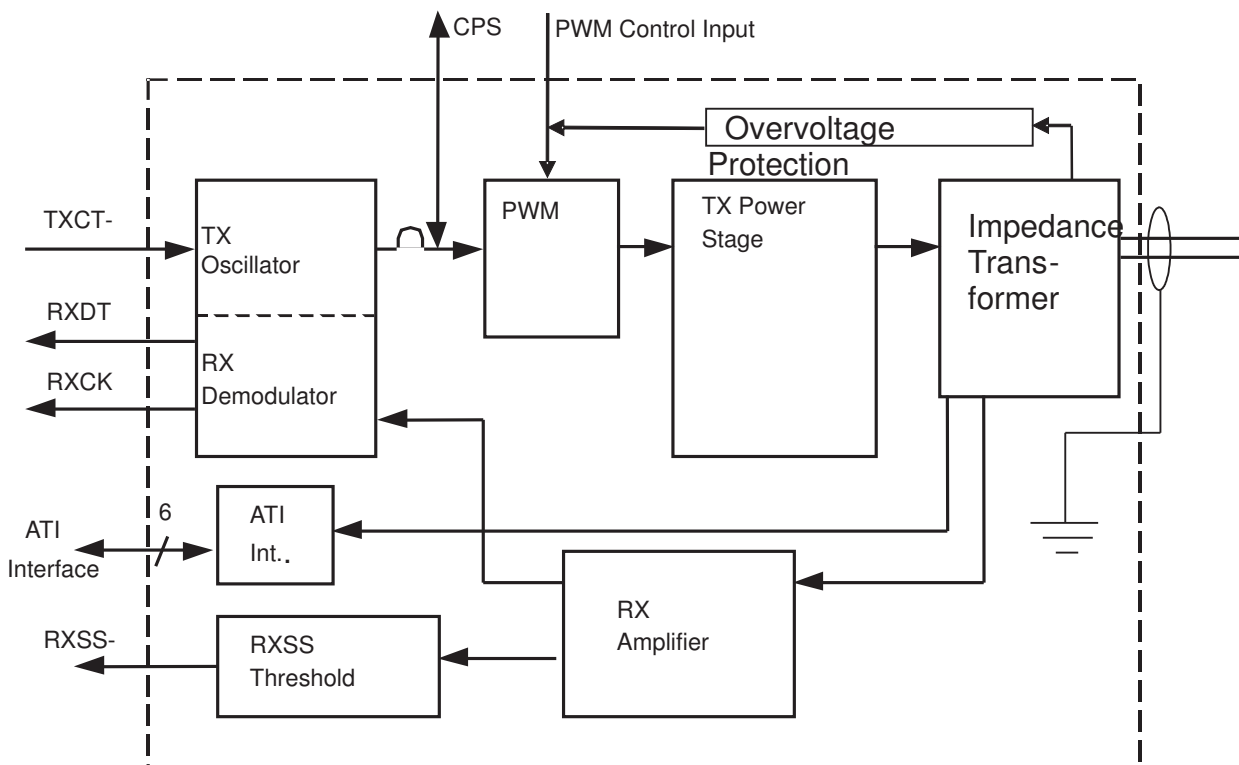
CPS

PWM Control Input

Overvoltage Protection

TXCT-

TX Oscillator

PWM

TX Power Stage

Impedance Transformer

RXDT

RX Demodulator

RXCK

ATI Interface

6

ATI Int..

RX Amplifier

RXSS-

RXSS Threshold